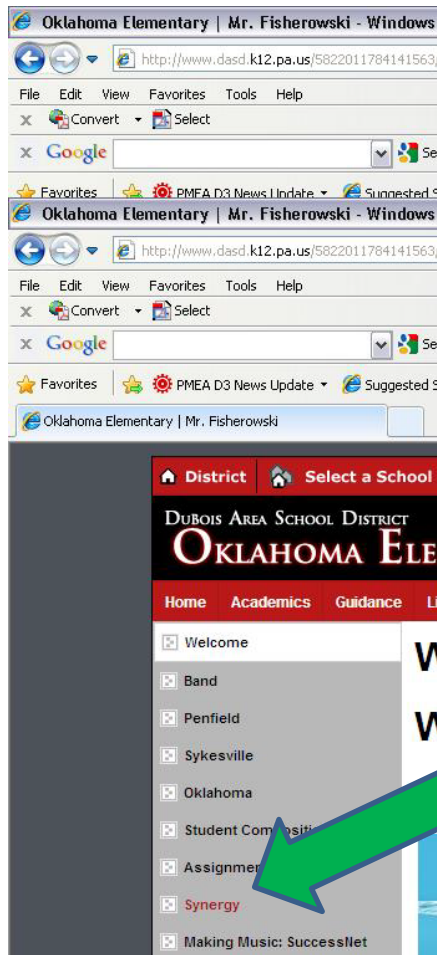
Oklahoma Elementary | Mr. Fisherowski - Windows

http://www.dasd.k12.pa.us/5822011784141563/

File Edit View Favorites Tools Help

Convert Select

Google

Se

Favorites PMEA D3 News Update Suggested S

Oklahoma Elementary | Mr. Fisherowski - Windows

http://www.dasd.k12.pa.us/5822011784141563/

File Edit View Favorites Tools Help

Convert Select

Google

Se

Favorites PMEA D3 News Update Suggested S

Oklahoma Elementary | Mr. Fisherowski

District Select a School

DuBois Area School District
Oklahoma Ele

Home Academics Guidance Li

Welcome
Band
Penfield
Sykesville
Oklahoma
Student Com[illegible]
Assignme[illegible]
Synergy
Making Music: SuccessNet

W

W